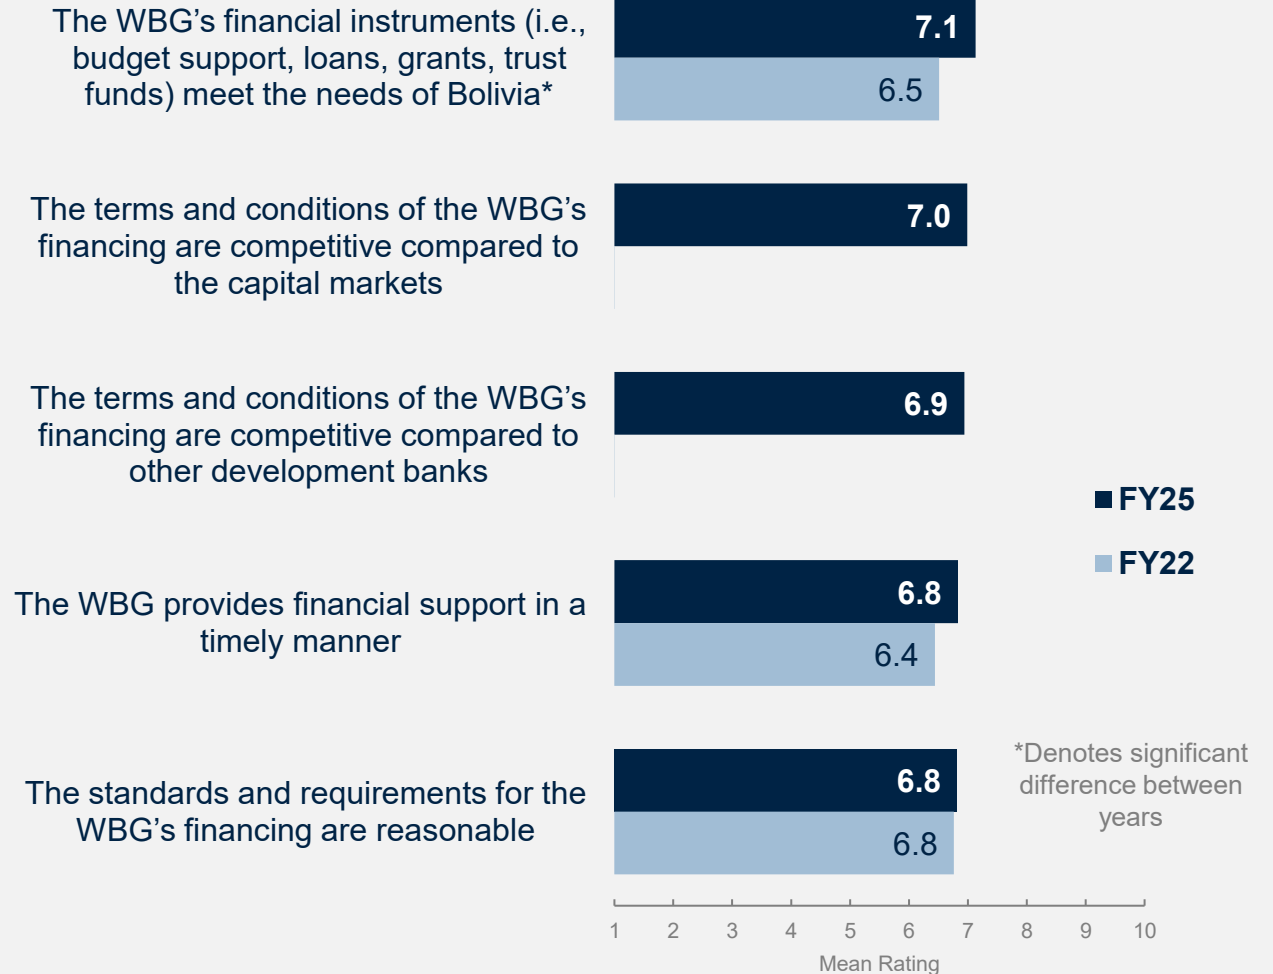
The WBG's financial instruments (i.e., budget support, loans, grants, trust funds) meet the needs of Bolivia*

7.1

6.5

The terms and conditions of the WBG's financing are competitive compared to the capital markets

7.0

The terms and conditions of the WBG's financing are competitive compared to other development banks

6.9

FY25

FY22

The WBG provides financial support in a timely manner

6.8

6.4

The standards and requirements for the WBG's financing are reasonable

6.8

6.8

*Denotes significant difference between years

1 2 3 4 5 6 7 8 9 10

Mean Rating